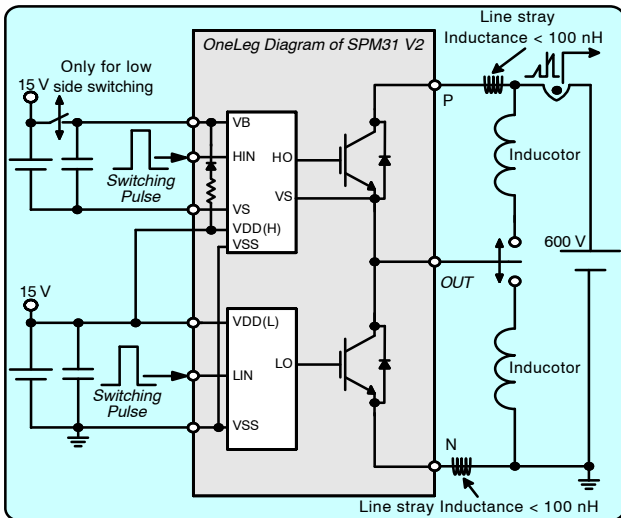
OneLeg Diagram of SPM31 V2

Line stray Inductance < 100 nH

Only for low side switching

15 V

VB

HIN

HO

Switching Pulse

VS

VS

VDD(H)

VSS

P

Inducotor

600 V

OUT

15 V

VDD(L)

LIN

LO

Switching Pulse

VSS

Inducotor

N

Line stray Inductance < 100 nH